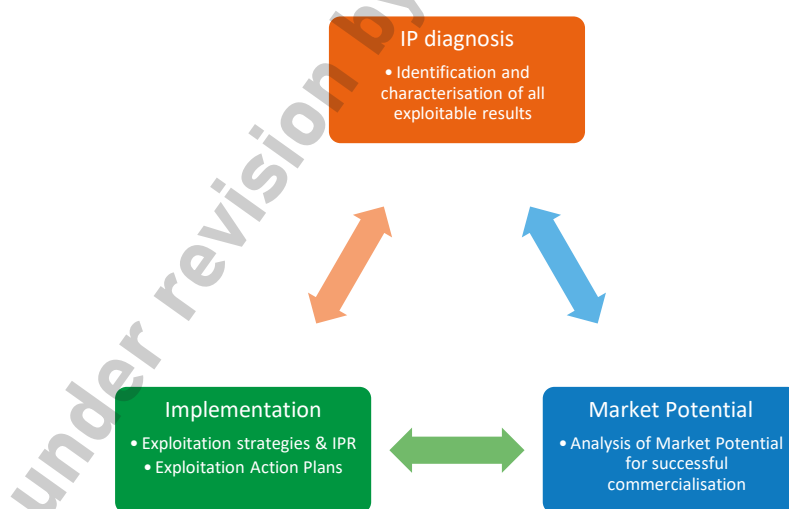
IP diagnosis
• Identification and characterisation of all exploitable results

Implementation
• Exploitation strategies & IPR
• Exploitation Action Plans

Market Potential
• Analysis of Market Potential for successful commercialisation

under revision by